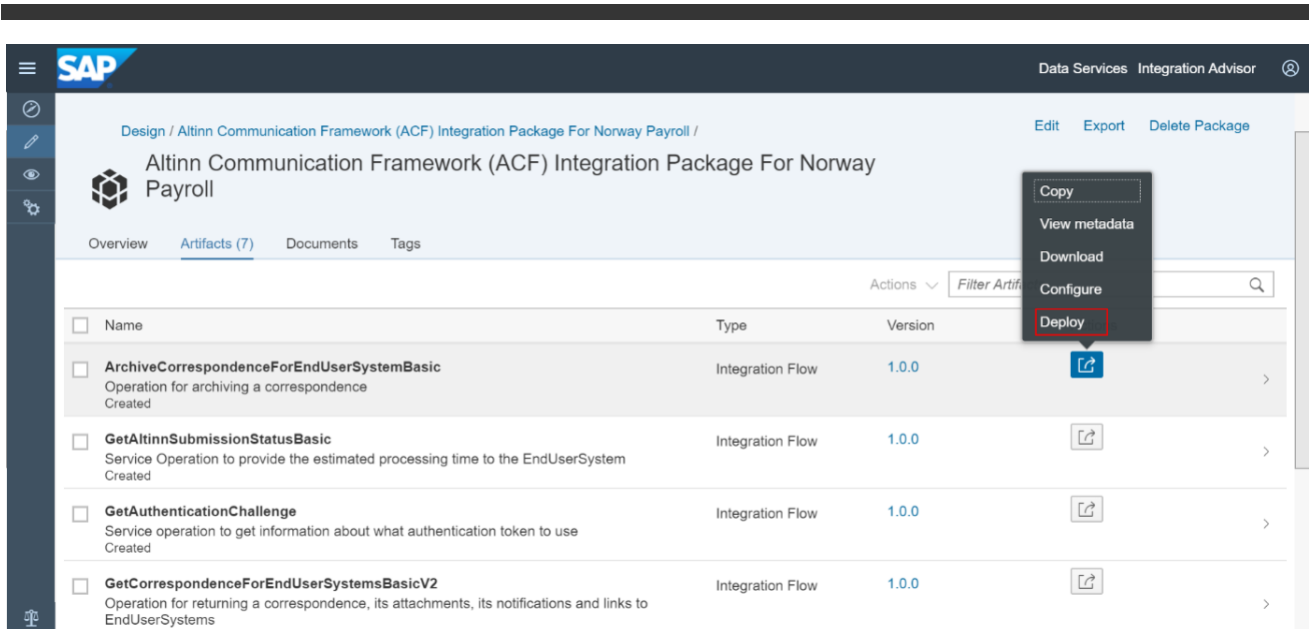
SAP

Data Services Integration Advisor

Design / Altinn Communication Framework (ACF) Integration Package For Norway Payroll /

Edit Export Delete Package

Altinn Communication Framework (ACF) Integration Package For Norway Payroll

Copy
View metadata
Download
Configure
Deploy

Overview Artifacts (7) Documents Tags

Actions Filter Artifa

| Name | Type | Version |
|---|---|---|
| ArchiveCorrespondenceForEndUserSystemBasic<br>Operation for archiving a correspondence<br>Created | Integration Flow | 1.0.0 |
| GetAltinnSubmissionStatusBasic<br>Service Operation to provide the estimated processing time to the EndUserSystem<br>Created | Integration Flow | 1.0.0 |
| GetAuthenticationChallenge<br>Service operation to get information about what authentication token to use<br>Created | Integration Flow | 1.0.0 |
| GetCorrespondenceForEndUserSystemsBasicV2<br>Operation for returning a correspondence, its attachments, its notifications and links to EndUserSystems | Integration Flow | 1.0.0 |